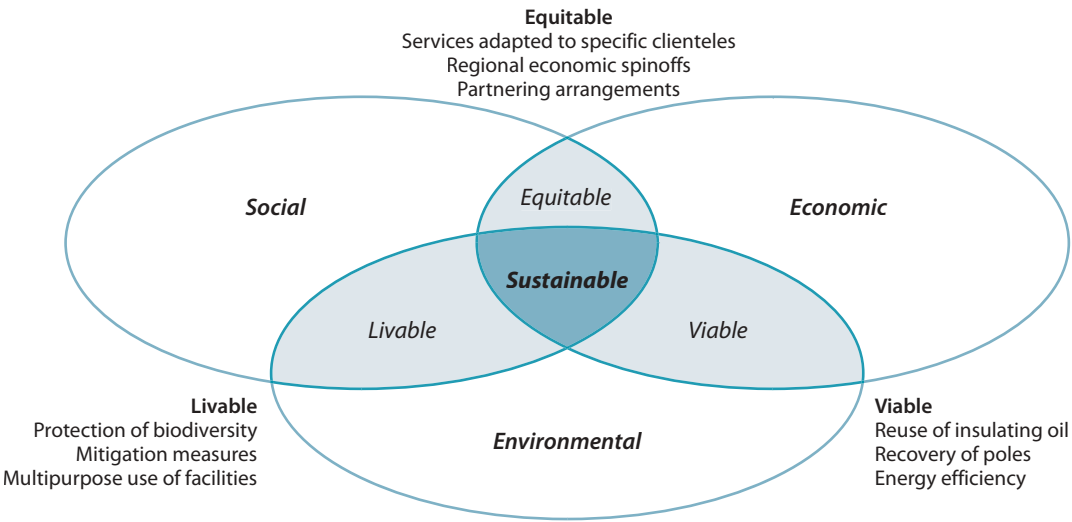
**Equitable**
Services adapted to specific clienteles
Regional economic spinoffs
Partnering arrangements

*Social*

*Equitable*

*Economic*

***Sustainable***

*Livable*

*Viable*

**Livable**
Protection of biodiversity
Mitigation measures
Multipurpose use of facilities

*Environmental*

**Viable**
Reuse of insulating oil
Recovery of poles
Energy efficiency